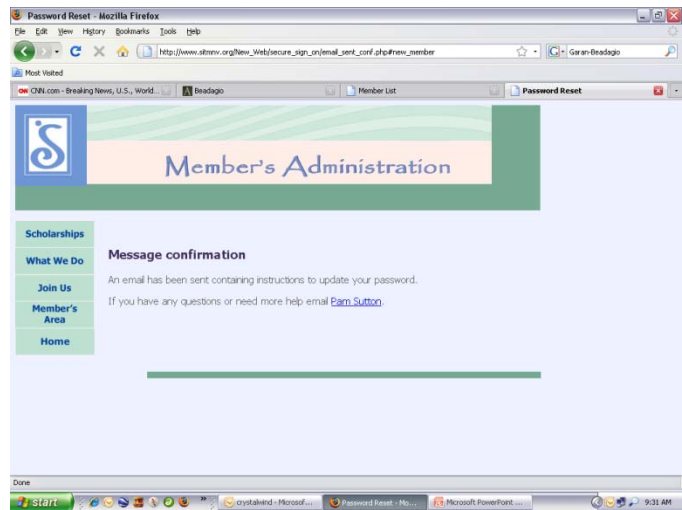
Password Reset - Mozilla Firefox

File Edit View History Bookmarks Tools Help

http://www.sitmnv.org/New_Web/secure_sign_on/email_sent_conf.php#new_member

Garan-Beadagio

Most Visited

CNN.com - Breaking News, U.S., World...

Beadagio

Member List

Password Reset

Member's Administration

Scholarships

What We Do

Join Us

Member's Area

Home

Message confirmation

An email has been sent containing instructions to update your password.

If you have any questions or need more help email Pam Sutton.

Done

start

crystalwind - Microsof...

Password Reset - Mo...

Microsoft PowerPoint ...

9:31 AM